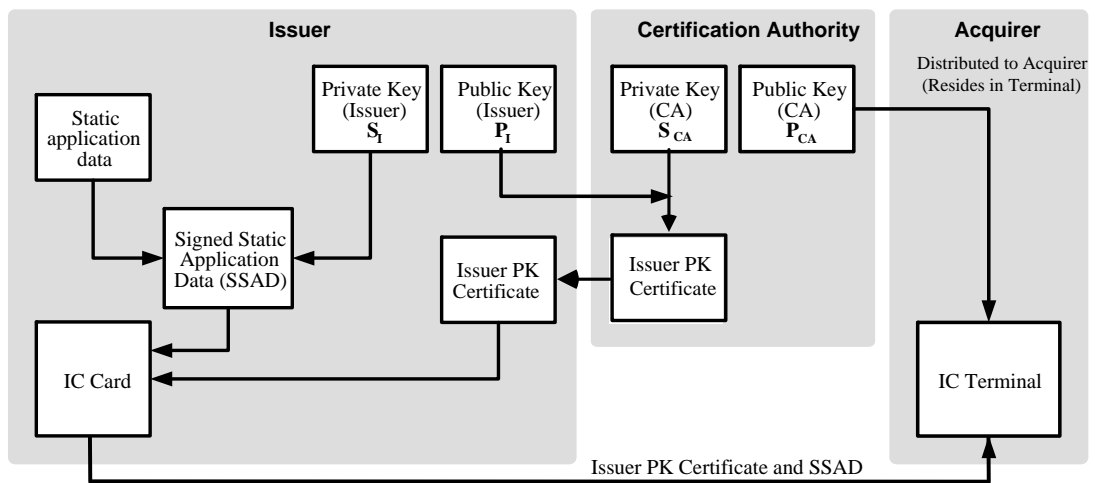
Issuer

Certification Authority

Acquirer

Distributed to Acquirer (Resides in Terminal)

Static application data

Private Key (Issuer) $S_I$

Public Key (Issuer) $P_I$

Private Key (CA) $S_{CA}$

Public Key (CA) $P_{CA}$

Signed Static Application Data (SSAD)

Issuer PK Certificate

Issuer PK Certificate

IC Card

IC Terminal

Issuer PK Certificate and SSAD